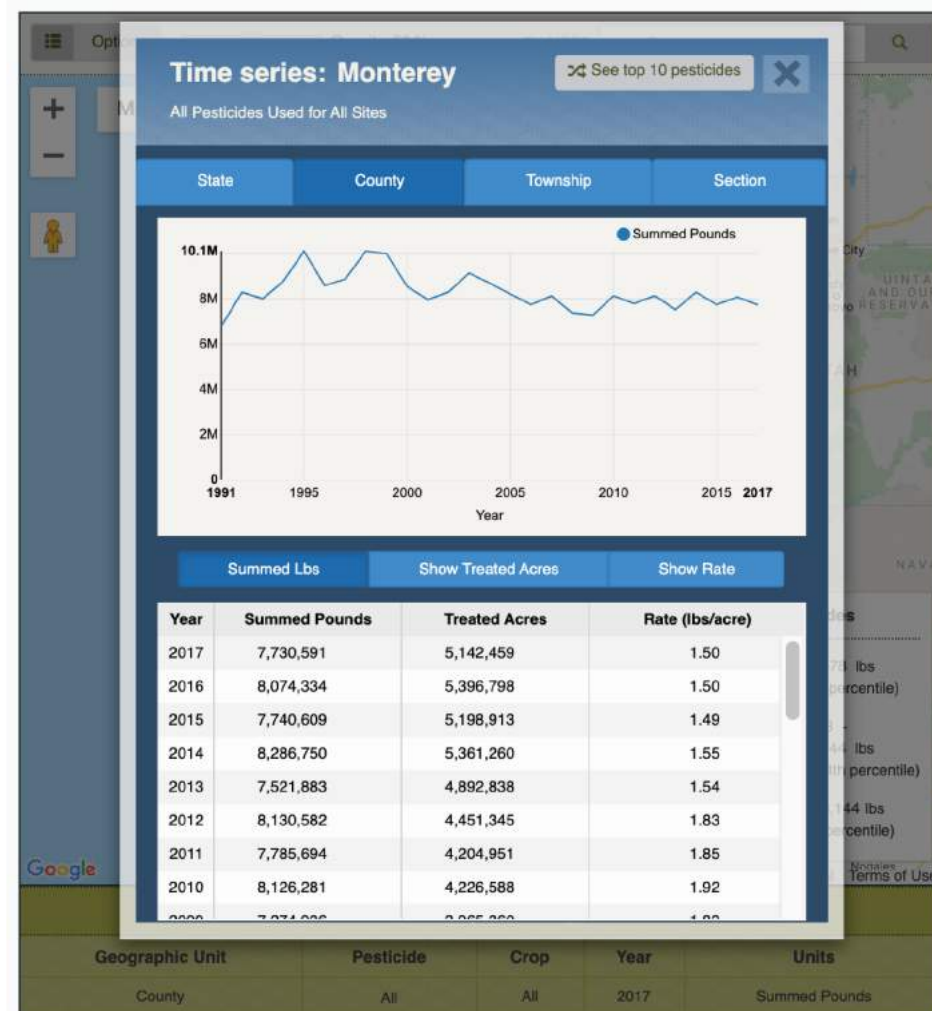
Opt

Time series: Monterey
All Pesticides Used for All Sites

See top 10 pesticides

State | County | Township | Section

Summed Pounds

10.1M
8M
6M
4M
2M
0
1991 1995 2000 2005 2010 2015 2017
Year

Summed Lbs | Show Treated Acres | Show Rate

| Year | Summed Pounds | Treated Acres | Rate (lbs/acre) |
|---|---|---|---|
| 2017 | 7,730,591 | 5,142,459 | 1.50 |
| 2016 | 8,074,334 | 5,396,798 | 1.50 |
| 2015 | 7,740,609 | 5,198,913 | 1.49 |
| 2014 | 8,286,750 | 5,361,260 | 1.55 |
| 2013 | 7,521,883 | 4,892,838 | 1.54 |
| 2012 | 8,130,582 | 4,451,345 | 1.83 |
| 2011 | 7,785,694 | 4,204,951 | 1.85 |
| 2010 | 8,126,281 | 4,226,588 | 1.92 |
| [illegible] | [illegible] | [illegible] | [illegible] |

City
UINTA
AND OU
RESERVA
AH
NAV
des
lbs
percentile)
lbs
percentile)
144 lbs
rcentile)
Google
Terms of Use

| Geographic Unit | Pesticide | Crop | Year | Units |
|---|---|---|---|---|
| County | All | All | 2017 | Summed Pounds |